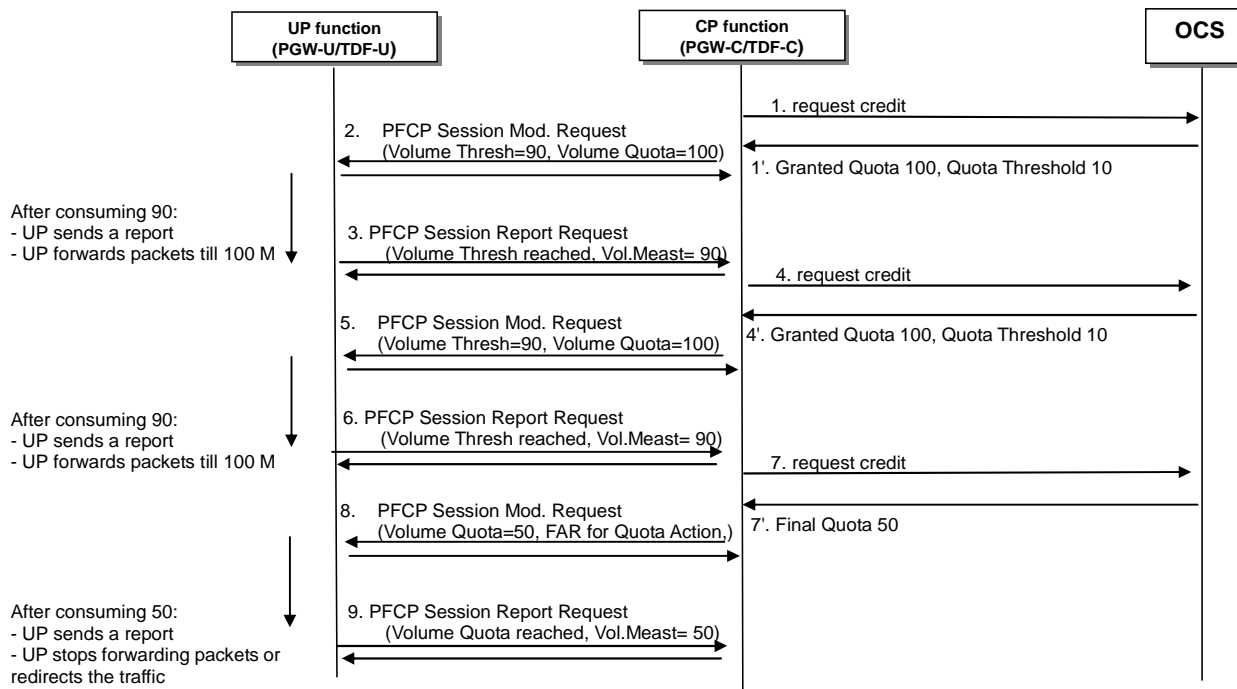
UP function
(PGW-U/TDF-U)

CP function
(PGW-C/TDF-C)

OCS

1. request credit

2. PFCP Session Mod. Request
(Volume Thresh=90, Volume Quota=100)

1'. Granted Quota 100, Quota Threshold 10

After consuming 90:
- UP sends a report
- UP forwards packets till 100 M

3. PFCP Session Report Request
(Volume Thresh reached, Vol.Meast= 90)

4. request credit

5. PFCP Session Mod. Request
(Volume Thresh=90, Volume Quota=100)

4'. Granted Quota 100, Quota Threshold 10

After consuming 90:
- UP sends a report
- UP forwards packets till 100 M

6. PFCP Session Report Request
(Volume Thresh reached, Vol.Meast= 90)

7. request credit

8. PFCP Session Mod. Request
(Volume Quota=50, FAR for Quota Action,)

7'. Final Quota 50

After consuming 50:
- UP sends a report
- UP stops forwarding packets or redirects the traffic

9. PFCP Session Report Request
(Volume Quota reached, Vol.Meast= 50)